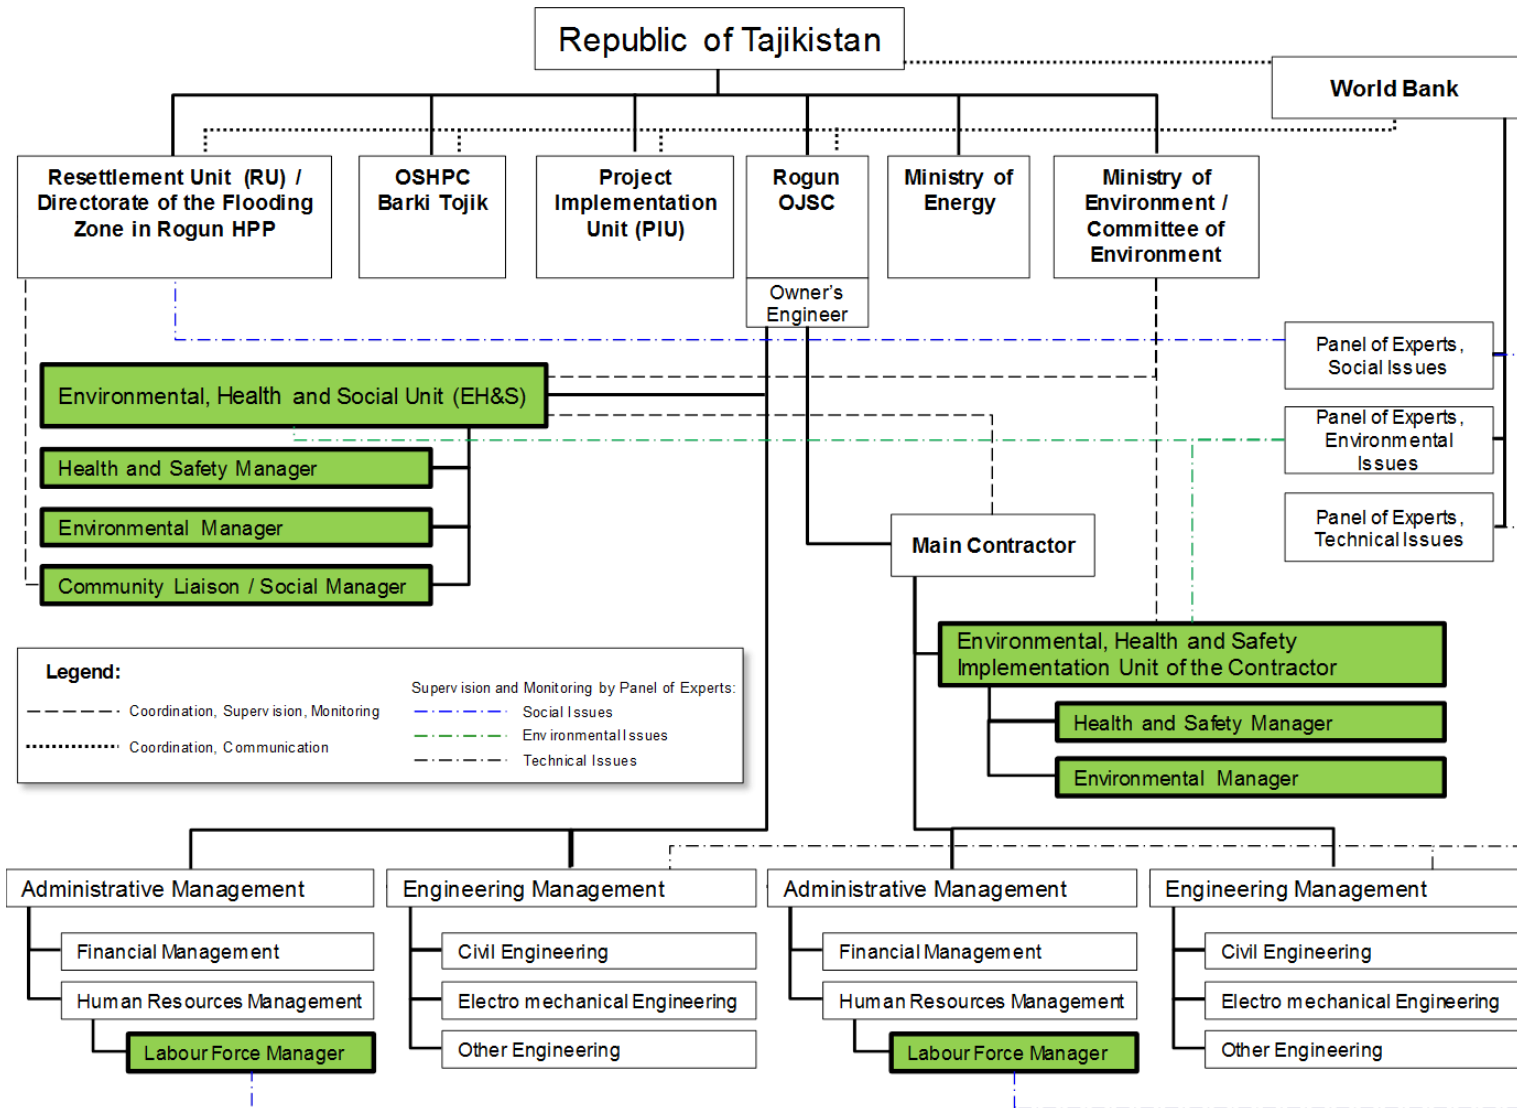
Republic of Tajikistan

World Bank

Resettlement Unit (RU) / Directorate of the Flooding Zone in Rogun HPP

OSHPC Barki Tojik

Project Implementation Unit (PIU)

Rogun OJSC

Owner's Engineer

Ministry of Energy

Ministry of Environment / Committee of Environment

Panel of Experts, Social Issues

Panel of Experts, Environmental Issues

Panel of Experts, Technical Issues

Environmental, Health and Social Unit (EH&S)

Health and Safety Manager

Environmental Manager

Community Liaison / Social Manager

Main Contractor

Environmental, Health and Safety Implementation Unit of the Contractor

Health and Safety Manager

Environmental Manager

Legend:

Coordination, Supervision, Monitoring

Coordination, Communication

Supervision and Monitoring by Panel of Experts:

Social Issues

Environmental Issues

Technical Issues

Administrative Management

Financial Management

Human Resources Management

Labour Force Manager

Engineering Management

Civil Engineering

Electro mechanical Engineering

Other Engineering

Administrative Management

Financial Management

Human Resources Management

Labour Force Manager

Engineering Management

Civil Engineering

Electro mechanical Engineering

Other Engineering